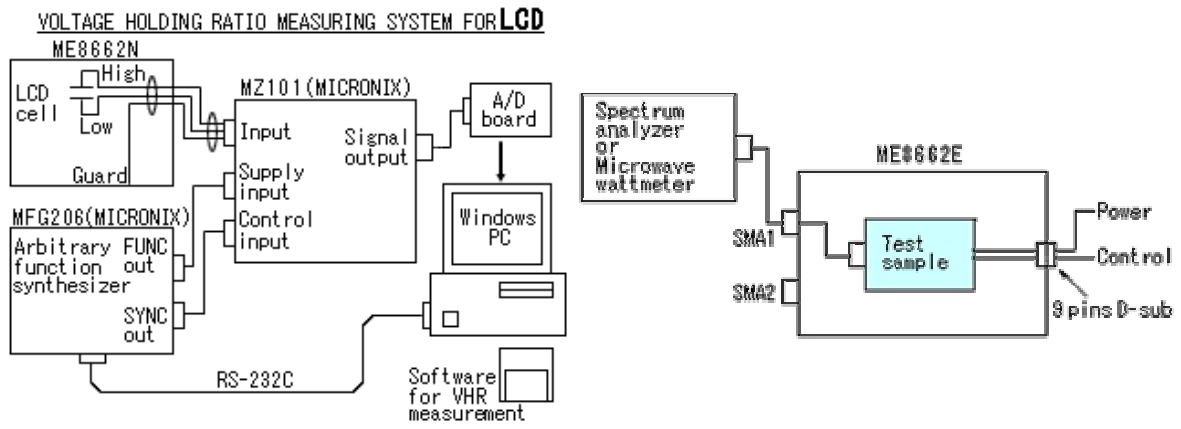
VOLTAGE HOLDING RATIO MEASURING SYSTEM FOR LCD

ME8662N

LCD cell

High

Low

Guard

MZ101(MICRONIX)

Input

Signal output

Supply input

Control input

A/D board

MFG206(MICRONIX)

Arbitrary function synthesizer

FUNC out

SYNC out

Windows PC

RS-232C

Software for VHR measurement

Spectrum analyzer or Microwave wattmeter

ME8662E

SMA1

SMA2

Test sample

Power

Control

9 pins D-sub